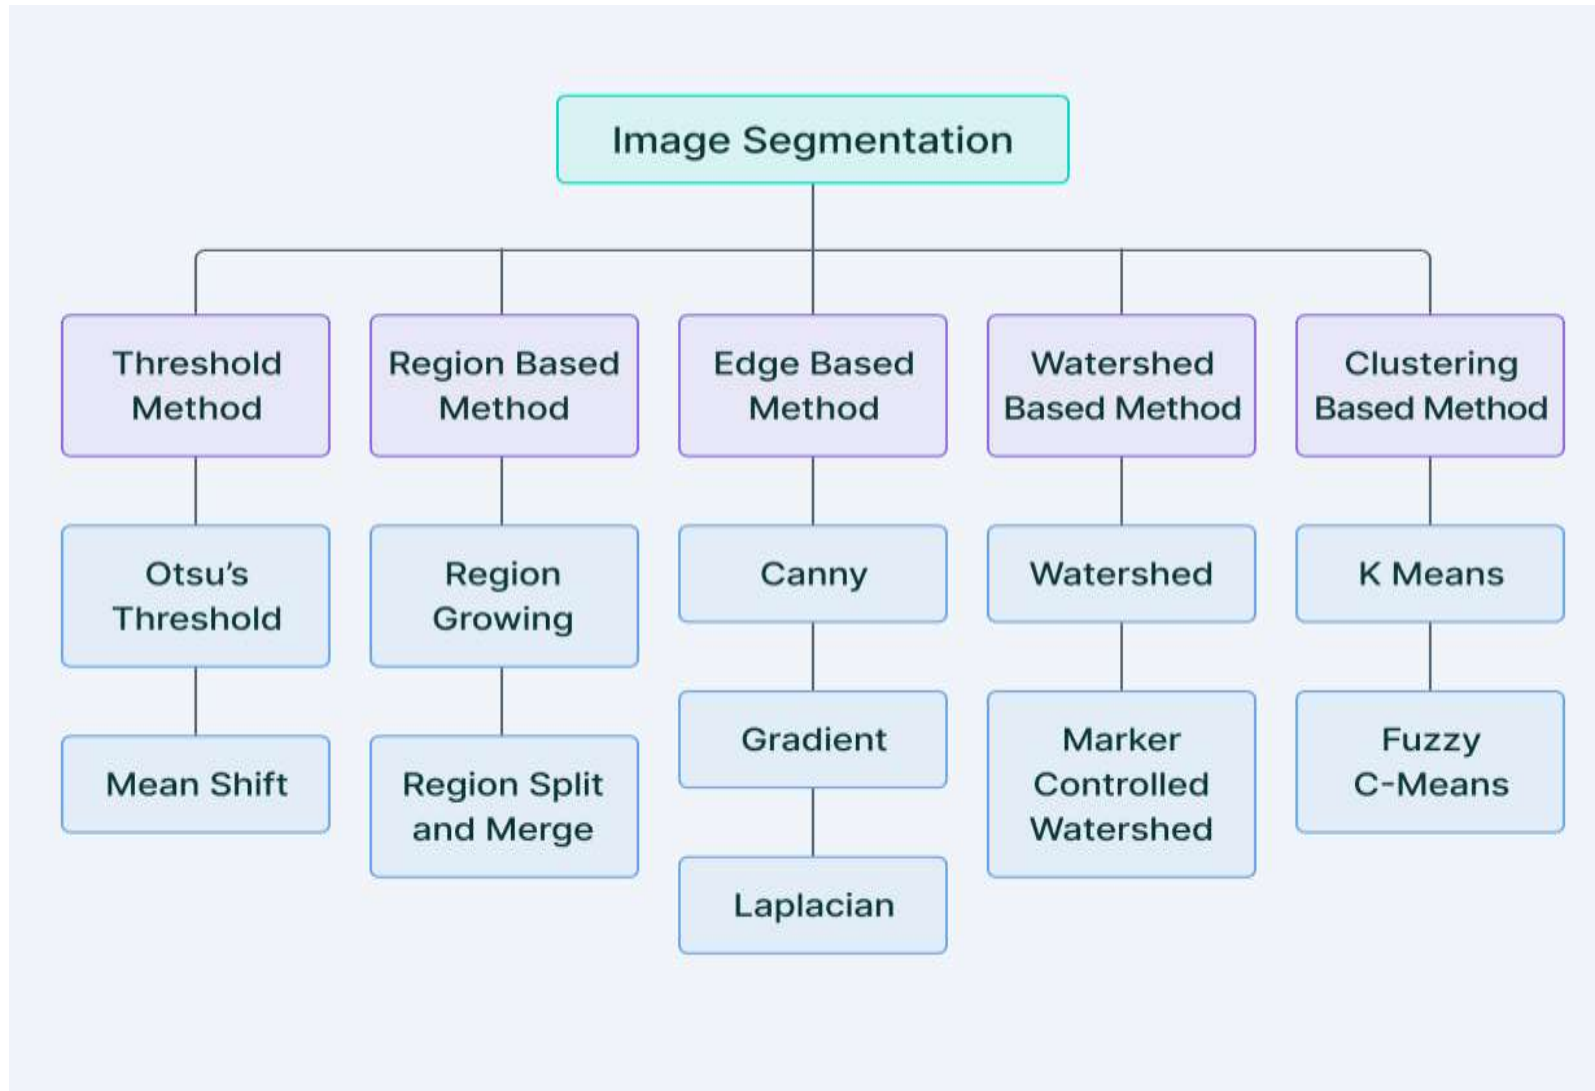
Image Segmentation

Threshold Method

Otsu's Threshold

Mean Shift

Region Based Method

Region Growing

Region Split and Merge

Edge Based Method

Canny

Gradient

Laplacian

Watershed Based Method

Watershed

Marker Controlled Watershed

Clustering Based Method

K Means

Fuzzy C-Means